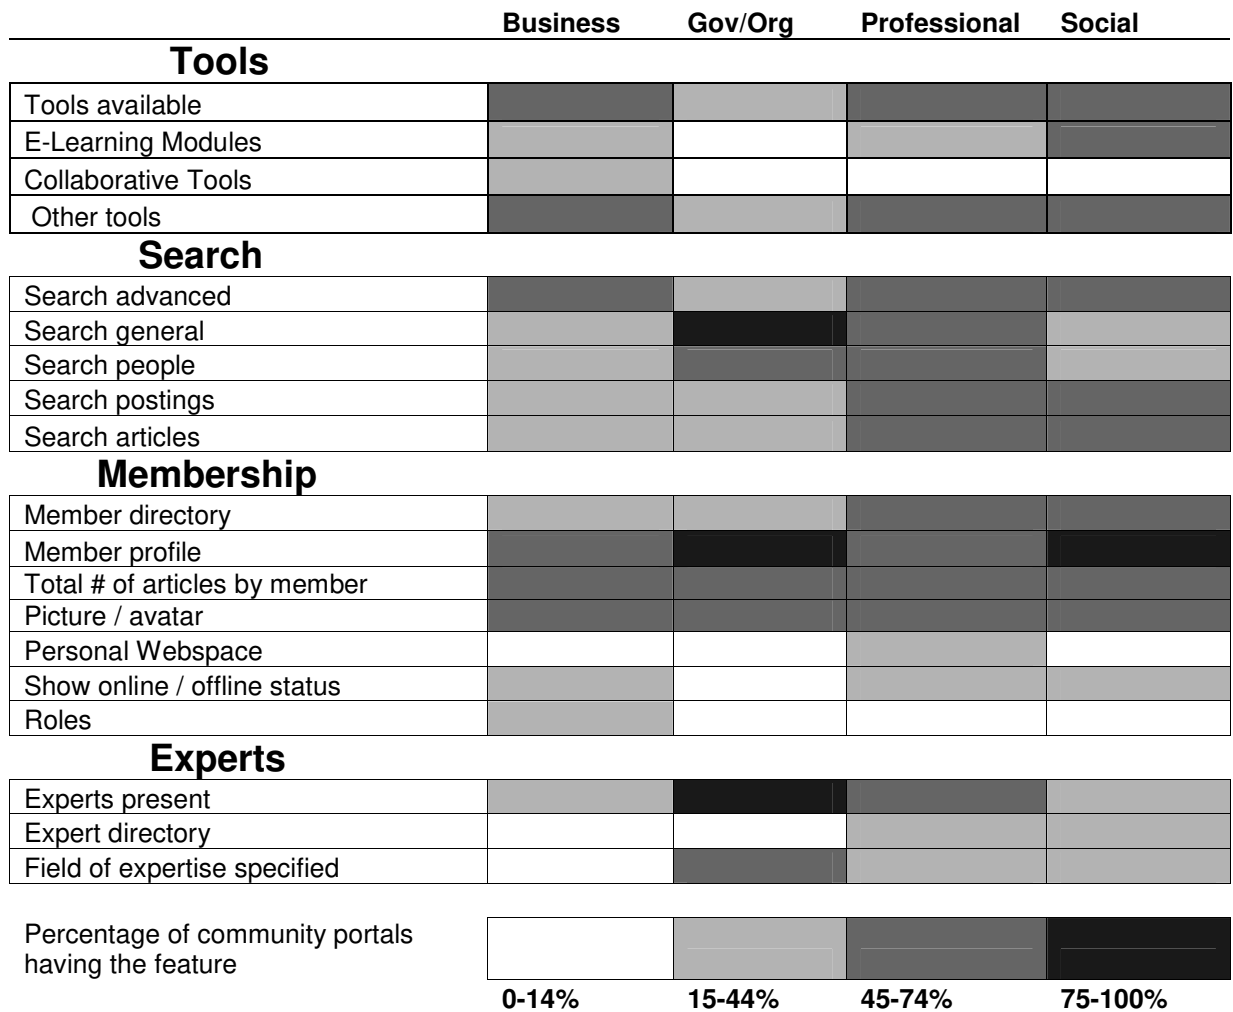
| | Business | Gov/Org | Professional | Social |
|---|---|---|---|---|

**Tools**

| | | | | |
|---|---|---|---|---|
| Tools available | | | | |
| E-Learning Modules | | | | |
| Collaborative Tools | | | | |
| Other tools | | | | |

**Search**

| | | | | |
|---|---|---|---|---|
| Search advanced | | | | |
| Search general | | | | |
| Search people | | | | |
| Search postings | | | | |
| Search articles | | | | |

**Membership**

| | | | | |
|---|---|---|---|---|
| Member directory | | | | |
| Member profile | | | | |
| Total # of articles by member | | | | |
| Picture / avatar | | | | |
| Personal Webspace | | | | |
| Show online / offline status | | | | |
| Roles | | | | |

**Experts**

| | | | | |
|---|---|---|---|---|
| Experts present | | | | |
| Expert directory | | | | |
| Field of expertise specified | | | | |

Percentage of community portals having the feature

0-14% 15-44% 45-74% 75-100%